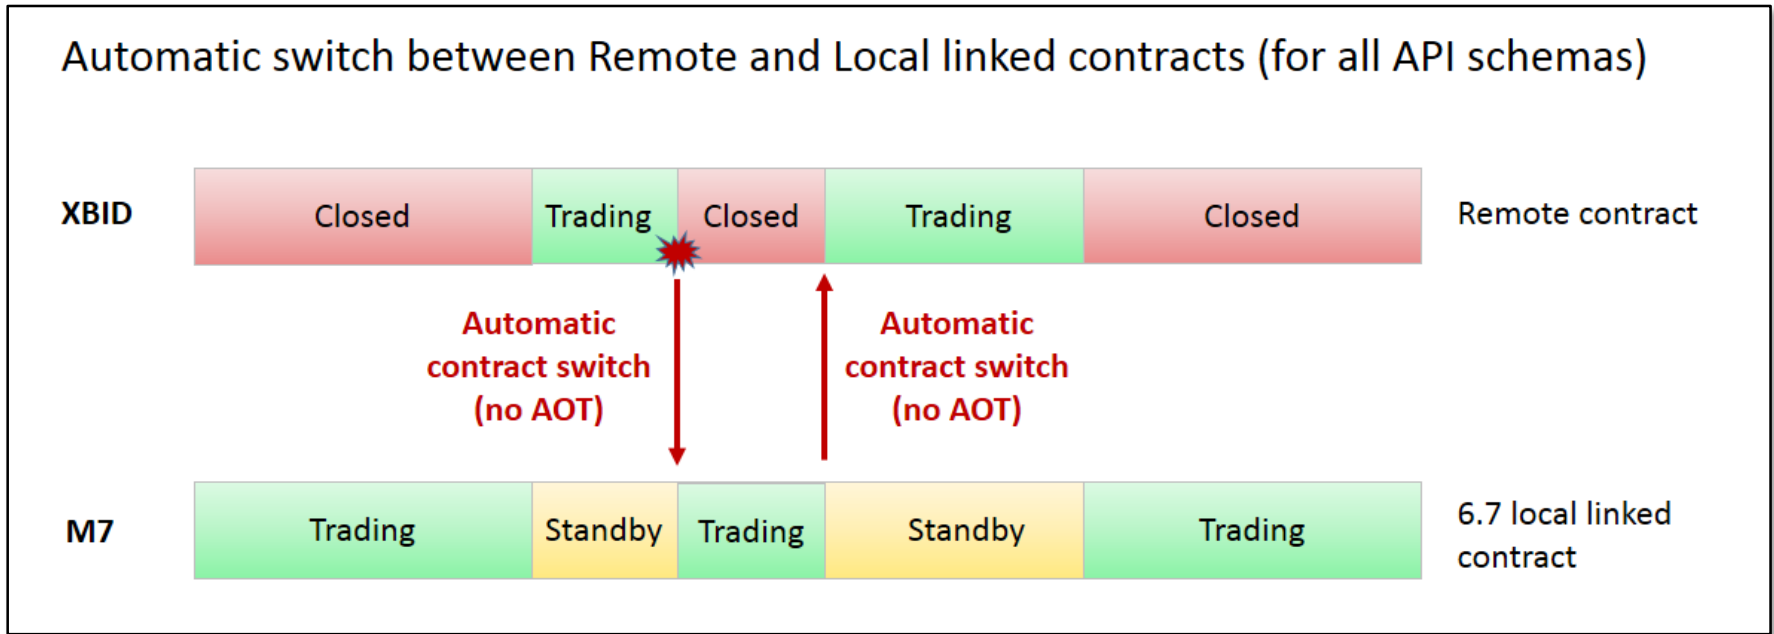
Automatic switch between Remote and Local linked contracts (for all API schemas)

XBID

| Closed | Trading | Closed | Trading | Closed |
|---|---|---|---|---|

Remote contract

Automatic contract switch (no AOT)

Automatic contract switch (no AOT)

M7

| Trading | Standby | Trading | Standby | Trading |
|---|---|---|---|---|

6.7 local linked contract